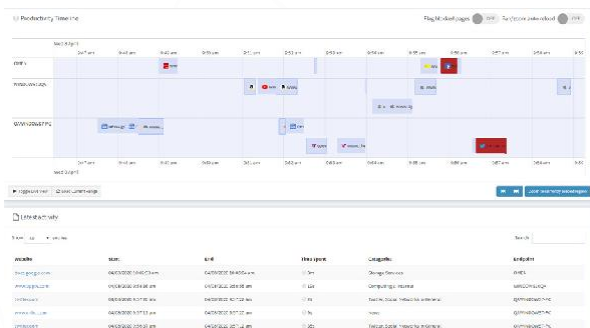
Productivity Timeline

Flag blocked pages OFF Fan-in/zoom extended OFF

Wed 22 April

CHRIS

WINDOWS-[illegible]

SAMSUNG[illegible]

Wed 22 April

Toggle Overview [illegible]

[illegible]

Latest activity

Show 10 entries

Search:

| Website | Start | End | Time spent | Categories | Endpoint |
|---|---|---|---|---|---|
| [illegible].google.com | 04/22/2020 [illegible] | 04/22/2020 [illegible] | 5m | Google Services | CHRIS |
| www.google.com | 04/22/2020 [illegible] | 04/22/2020 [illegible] | 13s | Computing & Internet | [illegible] |
| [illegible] | 04/22/2020 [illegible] | 04/22/2020 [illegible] | 1s | Social, Social Networking, Internet | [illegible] |
| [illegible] | 04/22/2020 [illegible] | 04/22/2020 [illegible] | 1s | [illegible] | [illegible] |
| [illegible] | 04/22/2020 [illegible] | 04/22/2020 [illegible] | 35s | Twitter, Social Networking, Internet | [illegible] |